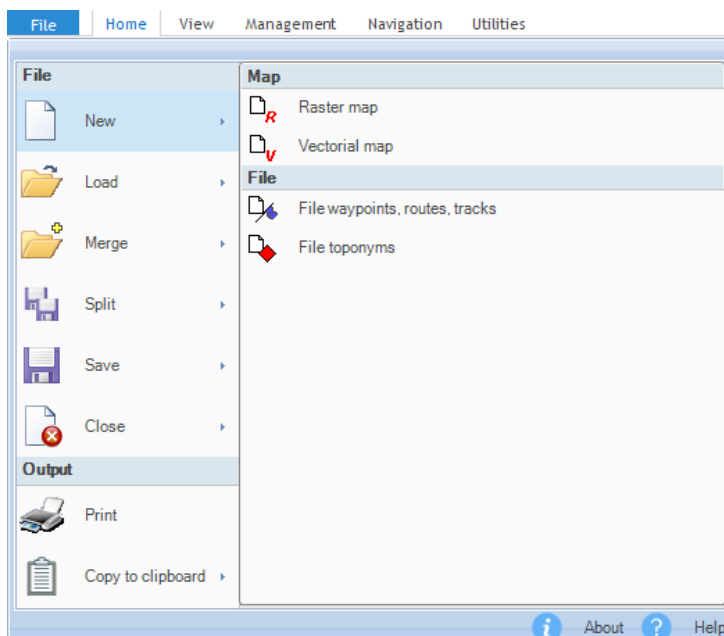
File Home View Management Navigation Utilities

File
New
Load
Merge
Split
Save
Close
Output
Print
Copy to clipboard

Map
R Raster map
V Vectorial map
File
File waypoints, routes, tracks
File toponyms

About Help